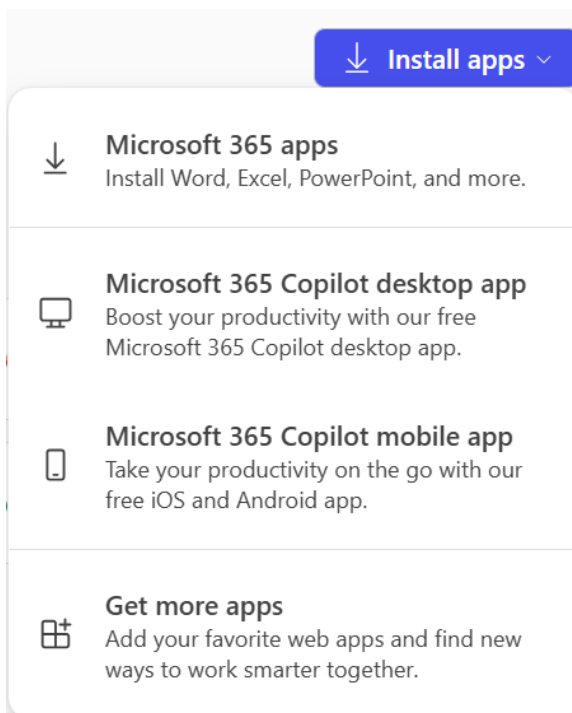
Install apps

Microsoft 365 apps
Install Word, Excel, PowerPoint, and more.

Microsoft 365 Copilot desktop app
Boost your productivity with our free Microsoft 365 Copilot desktop app.

Microsoft 365 Copilot mobile app
Take your productivity on the go with our free iOS and Android app.

Get more apps
Add your favorite web apps and find new ways to work smarter together.